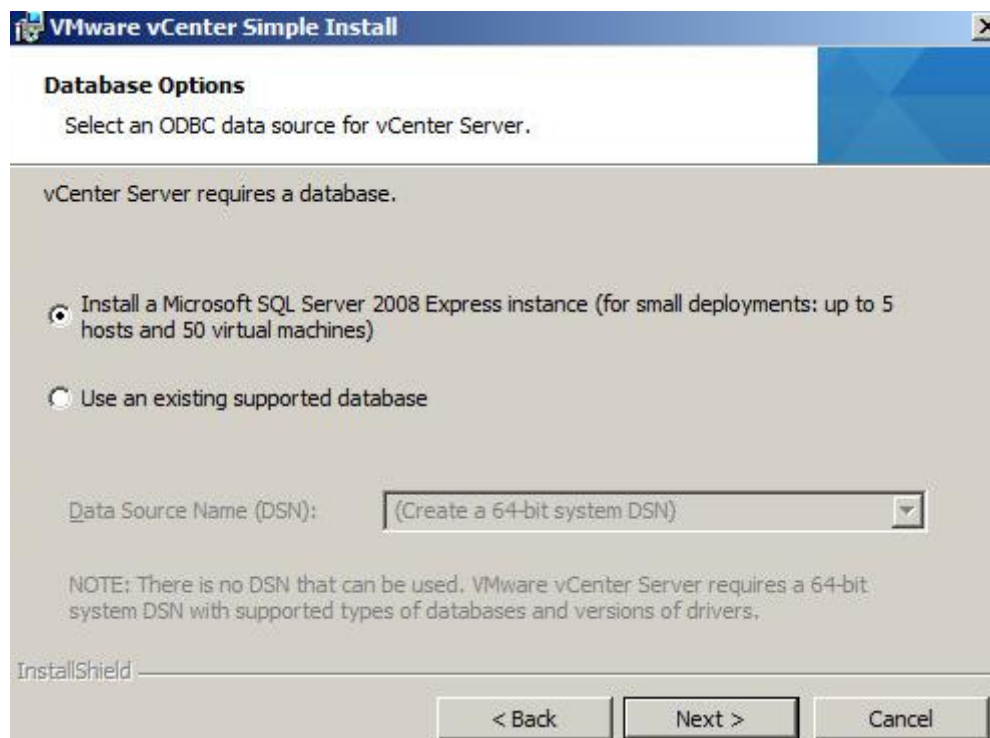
VMware vCenter Simple Install

Database Options

Select an ODBC data source for vCenter Server.

vCenter Server requires a database.

Install a Microsoft SQL Server 2008 Express instance (for small deployments: up to 5 hosts and 50 virtual machines)

Use an existing supported database

Data Source Name (DSN): (Create a 64-bit system DSN)

NOTE: There is no DSN that can be used. VMware vCenter Server requires a 64-bit system DSN with supported types of databases and versions of drivers.

InstallShield

< Back Next > Cancel